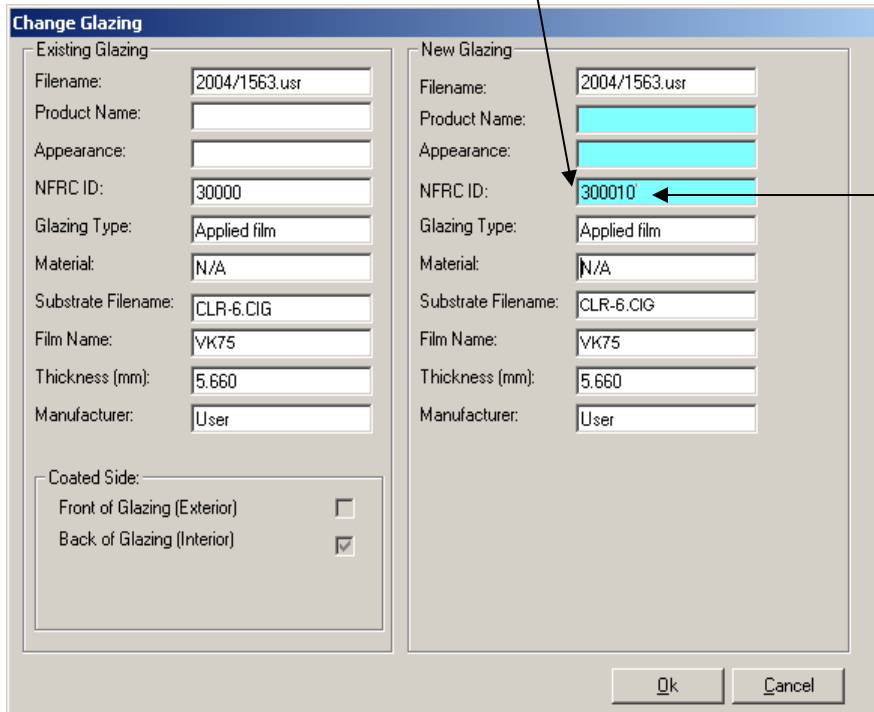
Change Glazing

Existing Glazing
Filename: 2004/1563.usr
Product Name:
Appearance:
NFRC ID: 30000
Glazing Type: Applied film
Material: N/A
Substrate Filename: CLR-6.CIG
Film Name: VK75
Thickness (mm): 5.660
Manufacturer: User

Coated Side:
Front of Glazing (Exterior)
Back of Glazing (Interior)

New Glazing
Filename: 2004/1563.usr
Product Name:
Appearance:
NFRC ID: 300010
Glazing Type: Applied film
Material: N/A
Substrate Filename: CLR-6.CIG
Film Name: VK75
Thickness (mm): 5.660
Manufacturer: User

Ok
Cancel